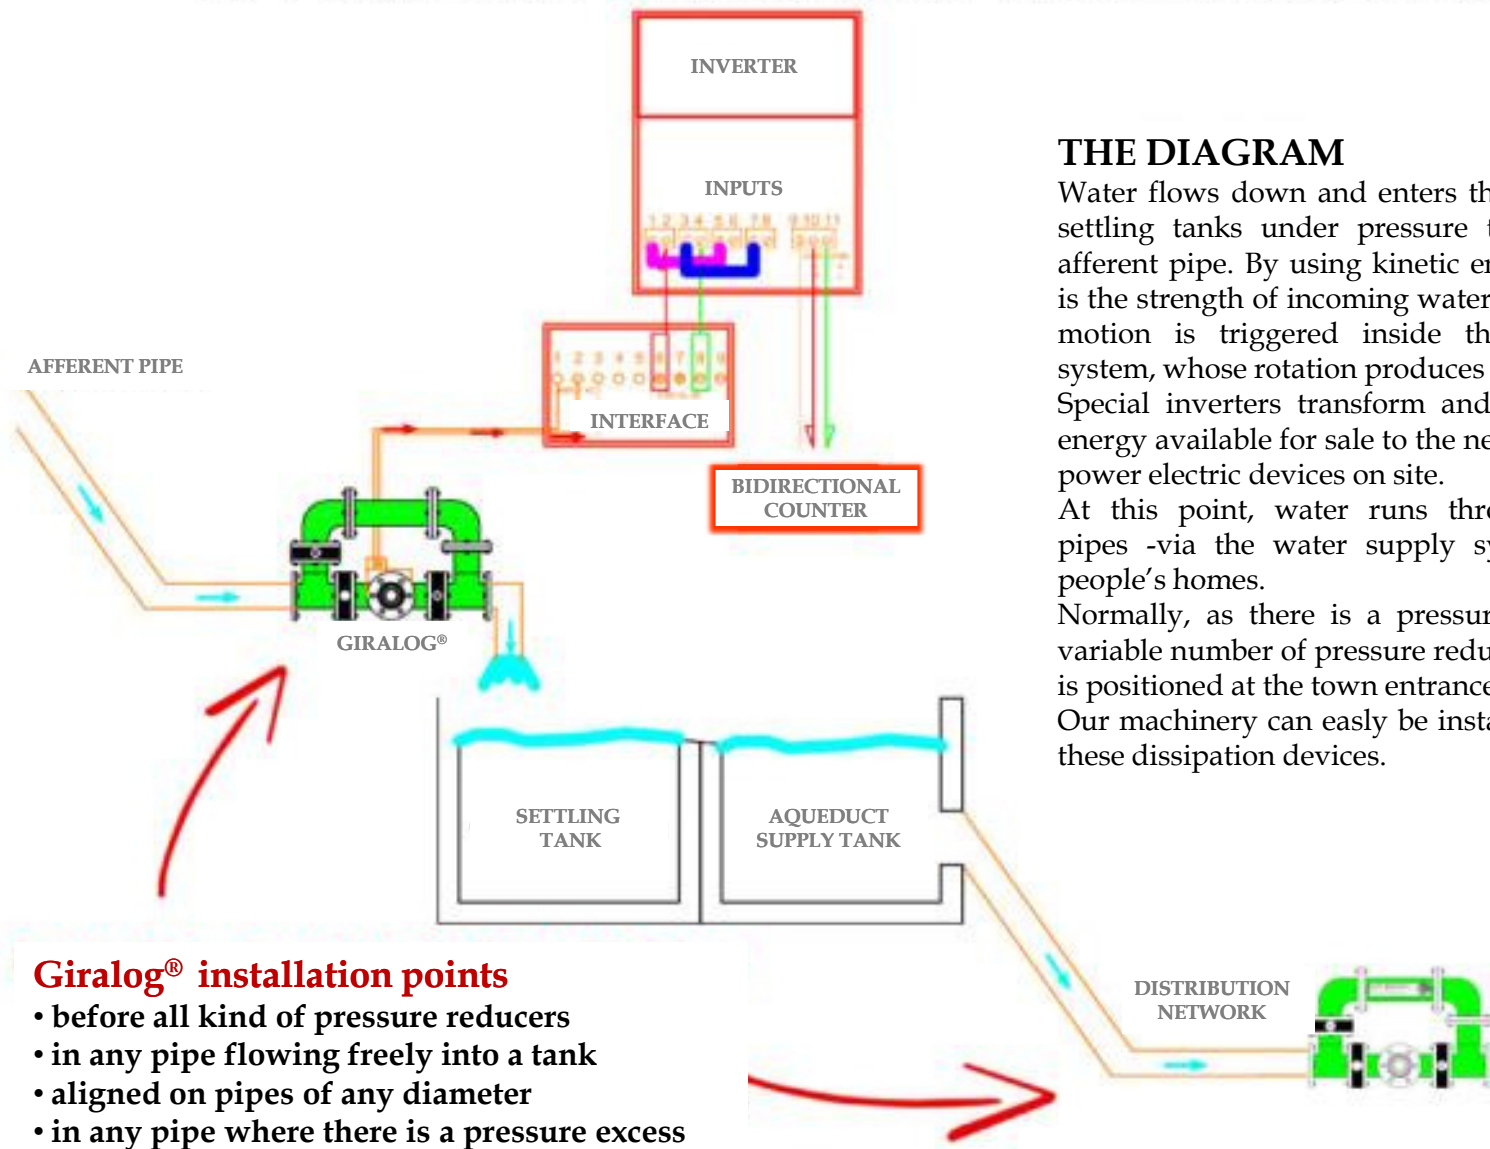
INVERTER

INPUTS

1 2 3 4 5 6 7 8 9 10 11

AFFERENT PIPE

1 2 3 4 5 6 7 8 9

INTERFACE

BIDIRECTIONAL COUNTER

GIRALOG®

SETTLING TANK

AQUEDUCT SUPPLY TANK

DISTRIBUTION NETWORK

THE DIAGRAM
Water flows down and enters th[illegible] settling tanks under pressure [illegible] afferent pipe. By using kinetic e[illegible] is the strength of incoming water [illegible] motion is triggered inside th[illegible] system, whose rotation produces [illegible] Special inverters transform and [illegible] energy available for sale to the ne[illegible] power electric devices on site.
At this point, water runs thr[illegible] pipes -via the water supply s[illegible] people's homes.
Normally, as there is a pressur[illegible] variable number of pressure redu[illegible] is positioned at the town entrance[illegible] Our machinery can easly be insta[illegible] these dissipation devices.

Giralog® installation points
• before all kind of pressure reducers
• in any pipe flowing freely into a tank
• aligned on pipes of any diameter
• in any pipe where there is a pressure excess